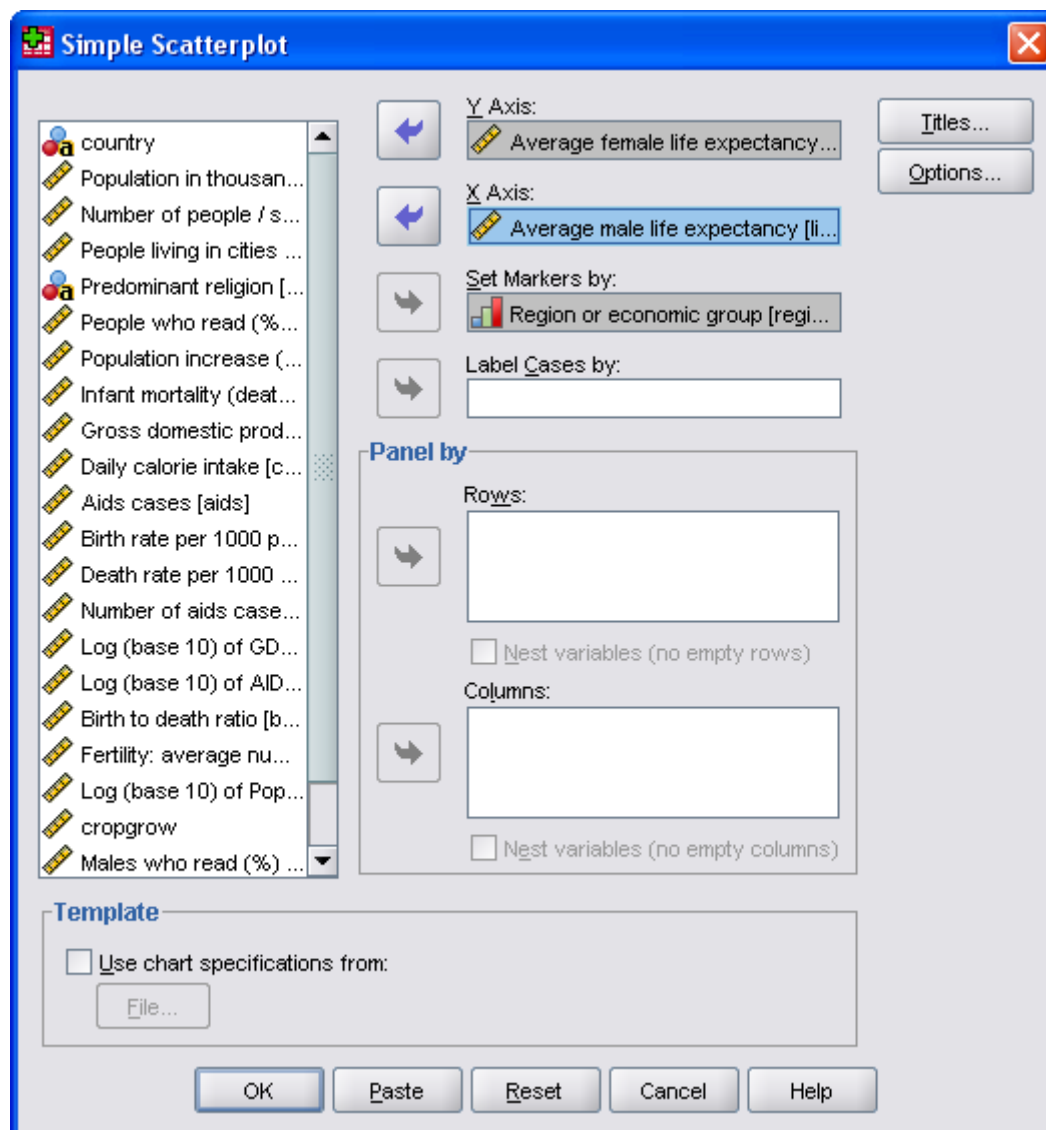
Simple Scatterplot

country
Population in thousan...
Number of people / s...
People living in cities ...
Predominant religion [...
People who read (%...
Population increase (...
Infant mortality (deat...
Gross domestic prod...
Daily calorie intake [c...
Aids cases [aids]
Birth rate per 1000 p...
Death rate per 1000 ...
Number of aids case...
Log (base 10) of GD...
Log (base 10) of AID...
Birth to death ratio [b...
Fertility: average nu...
Log (base 10) of Pop...
cropgrow
Males who read (%) ...

Y Axis:
Average female life expectancy...

X Axis:
Average male life expectancy [li...

Set Markers by:
Region or economic group [regi...

Label Cases by:

Titles...
Options...

Panel by
Rows:
Nest variables (no empty rows)
Columns:
Nest variables (no empty columns)

Template
Use chart specifications from:
File...

OK
Paste
Reset
Cancel
Help